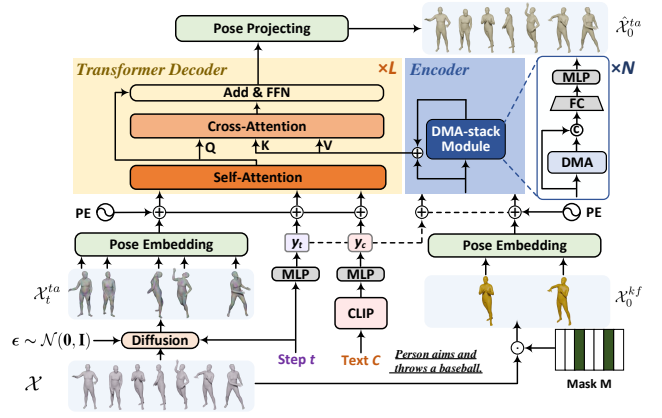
Pose Projecting

$\hat{\mathcal{X}}_0^{ta}$

Transformer Decoder

×L

Encoder

×N

MLP

FC

C

DMA

Add & FFN

Cross-Attention

Q

K

V

DMA-stack Module

Self-Attention

PE

PE

Pose Embedding

$y_t$

$y_c$

Pose Embedding

$\mathcal{X}_t^{ta}$

MLP

MLP

$\mathcal{X}_0^{kf}$

CLIP

$\epsilon \sim \mathcal{N}(\mathbf{0}, \mathbf{I})$

Diffusion

Step $t$

Text $C$

Person aims and throws a baseball.

$\mathcal{X}$

Mask M